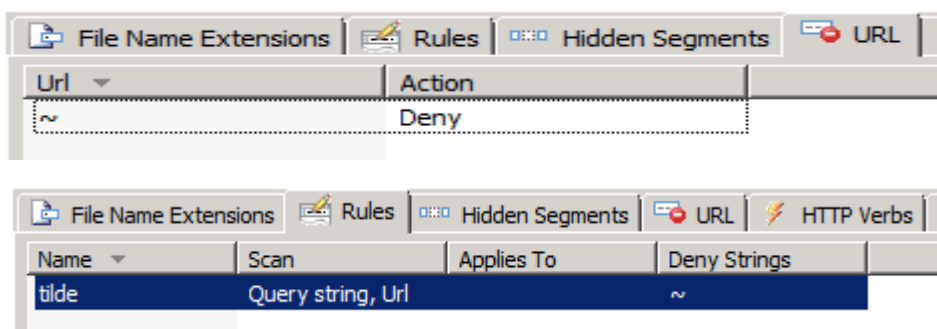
File Name Extensions | Rules | Hidden Segments | URL

| Url | Action |
|---|---|
| ~ | Deny |

File Name Extensions | Rules | Hidden Segments | URL | HTTP Verbs

| Name | Scan | Applies To | Deny Strings |
|---|---|---|---|
| tilde | Query string, Url | | ~ |